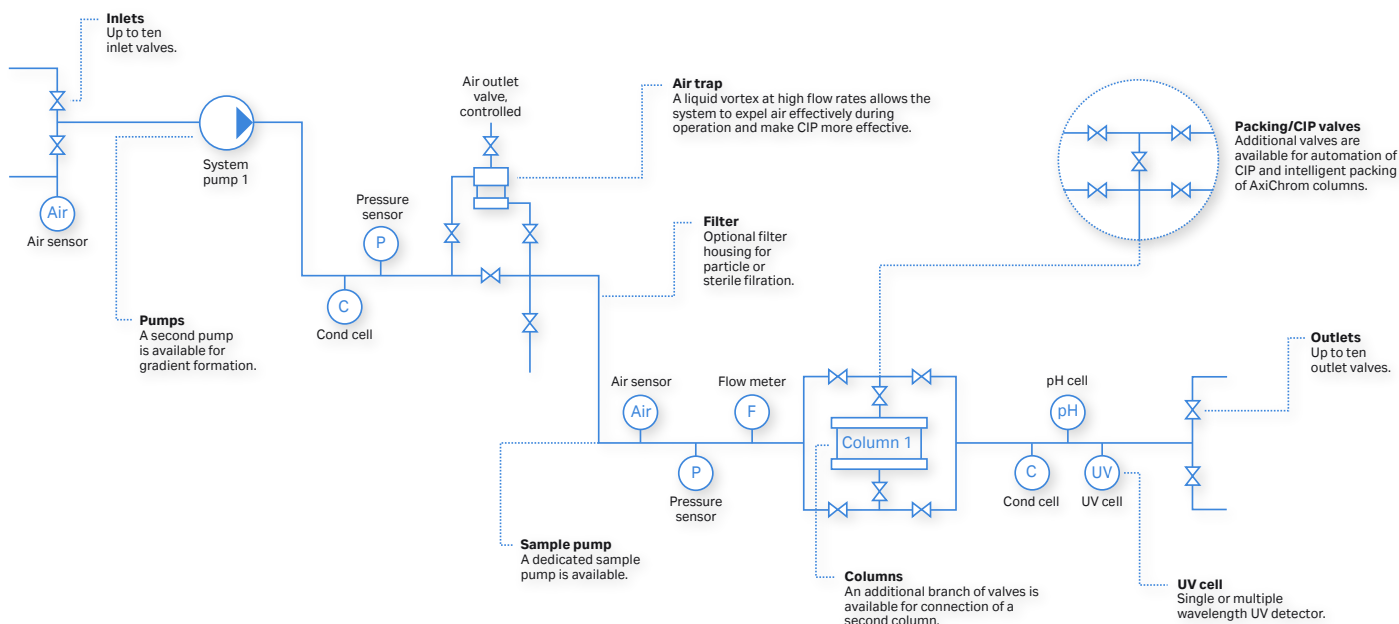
**Inlets**
Up to ten inlet valves.

Air

Air sensor

System pump 1

**Pumps**
A second pump is available for gradient formation.

Pressure sensor

P

C

Cond cell

Air outlet valve, controlled

**Air trap**
A liquid vortex at high flow rates allows the system to expel air effectively during operation and make CIP more effective.

**Filter**
Optional filter housing for particle or sterile filtration.

**Packing/CIP valves**
Additional valves are available for automation of CIP and intelligent packing of AxiChrom columns.

Air sensor

Air

Flow meter

F

P

Pressure sensor

**Sample pump**
A dedicated sample pump is available.

Column 1

**Columns**
An additional branch of valves is available for connection of a second column.

pH cell

pH

C

Cond cell

UV

UV cell

**UV cell**
Single or multiple wavelength UV detector.

**Outlets**
Up to ten outlet valves.